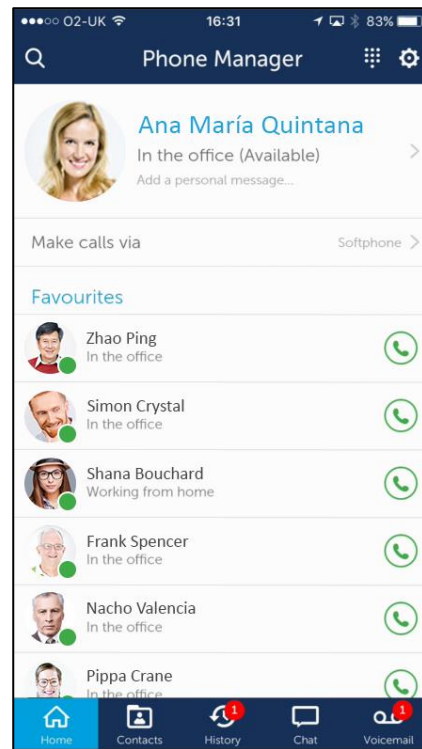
●●●○○ O2-UK 16:31 83%

Phone Manager

Ana María Quintana
In the office (Available)
Add a personal message...

Make calls via Softphone

Favourites

Zhao Ping
In the office

Simon Crystal
In the office

Shana Bouchard
Working from home

Frank Spencer
In the office

Nacho Valencia
In the office

Pippa Crane
In the office

Home Contacts 1 History Chat 1 Voicemail